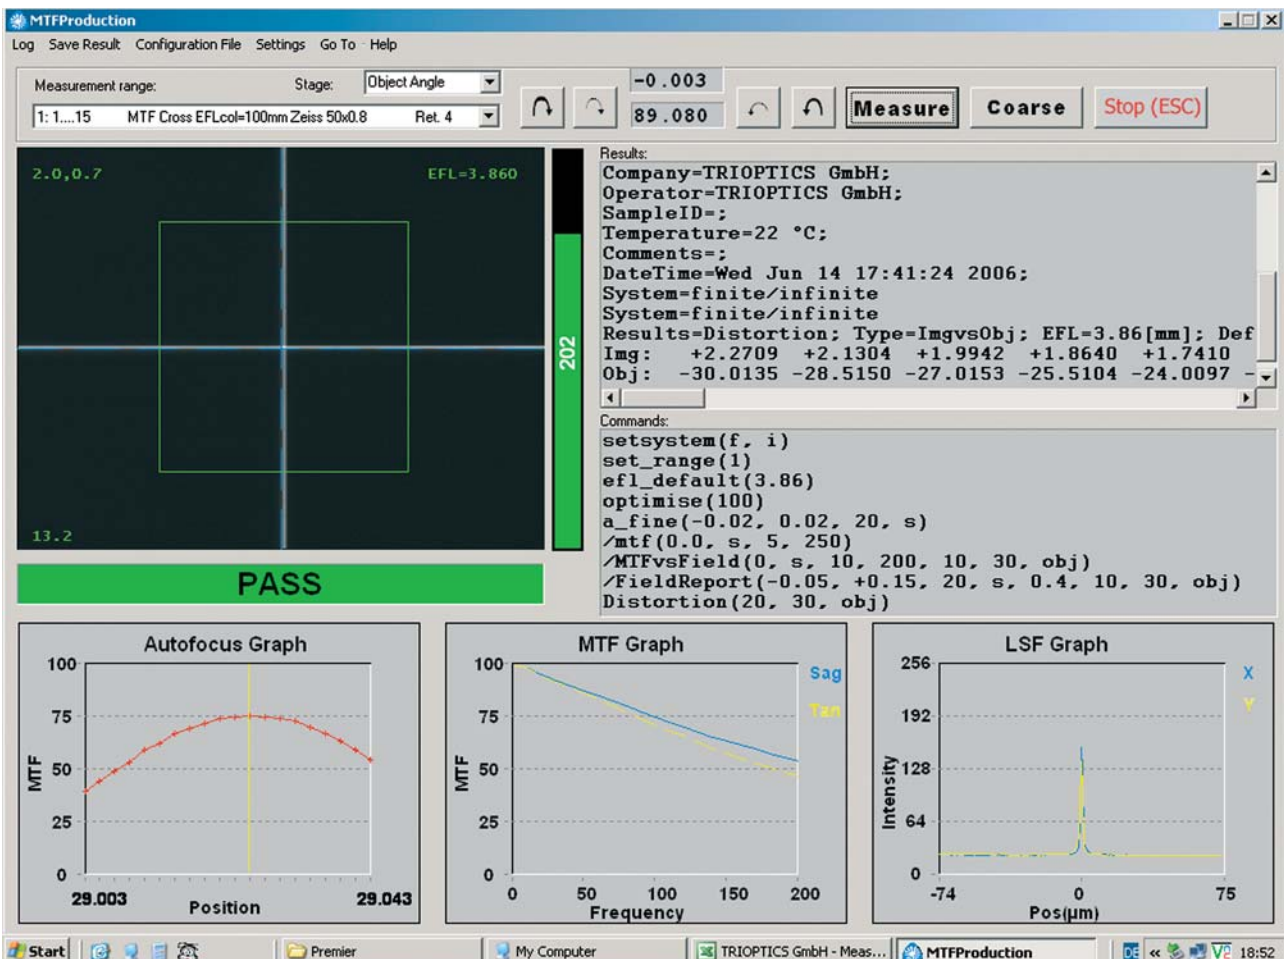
MTFProduction

Log Save Result Configuration File Settings Go To Help

Measurement range: Stage: Object Angle

1: 1....15 MTF Cross EFLcol=100mm Zeiss 50x0.8 Ret. 4

-0.003
89.080

Measure Coarse Stop (ESC)

2.0,0.7 EFL=3.860

13.2

202

PASS

Results:
Company=TRIOPTICS GmbH;
Operator=TRIOPTICS GmbH;
SampleID=;
Temperature=22 °C;
Comments=;
DateTime=Wed Jun 14 17:41:24 2006;
System=finite/infinite
System=finite/infinite
Results=Distortion; Type=ImgvsObj; EFL=3.86[mm]; Def
Img: +2.2709 +2.1304 +1.9942 +1.8640 +1.7410
Obj: -30.0135 -28.5150 -27.0153 -25.5104 -24.0097 -

Commands:
setsystem(f, i)
set_range(1)
efl_default(3.86)
optimise(100)
a_fine(-0.02, 0.02, 20, s)
/mtf(0.0, s, 5, 250)
/MTFvsField(0, s, 10, 200, 10, 30, obj)
/FieldReport(-0.05, +0.15, 20, s, 0.4, 10, 30, obj)
Distortion(20, 30, obj)

Autofocus Graph
100 75 50 25 0
MTF
29.003 Position 29.043

MTF Graph
100 75 50 25 0
MTF
Sag Tan
0 50 100 150 200
Frequency

LSF Graph
256 192 128 64 0
Intensity
X Y
-74 0 75
Pos(µm)

Start Premier My Computer TRIOPTICS GmbH - Meas... MTFProduction DE 18:52